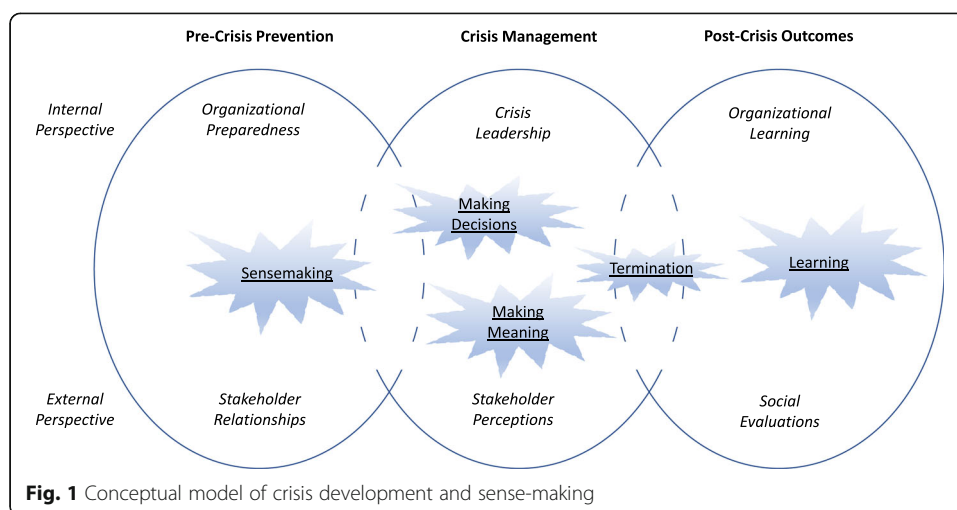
Pre-Crisis Prevention

Crisis Management

Post-Crisis Outcomes

Internal Perspective

Organizational Preparedness

Crisis Leadership

Organizational Learning

Making Decisions

Sensemaking

Termination

Learning

Making Meaning

External Perspective

Stakeholder Relationships

Stakeholder Perceptions

Social Evaluations

**Fig. 1** Conceptual model of crisis development and sense-making